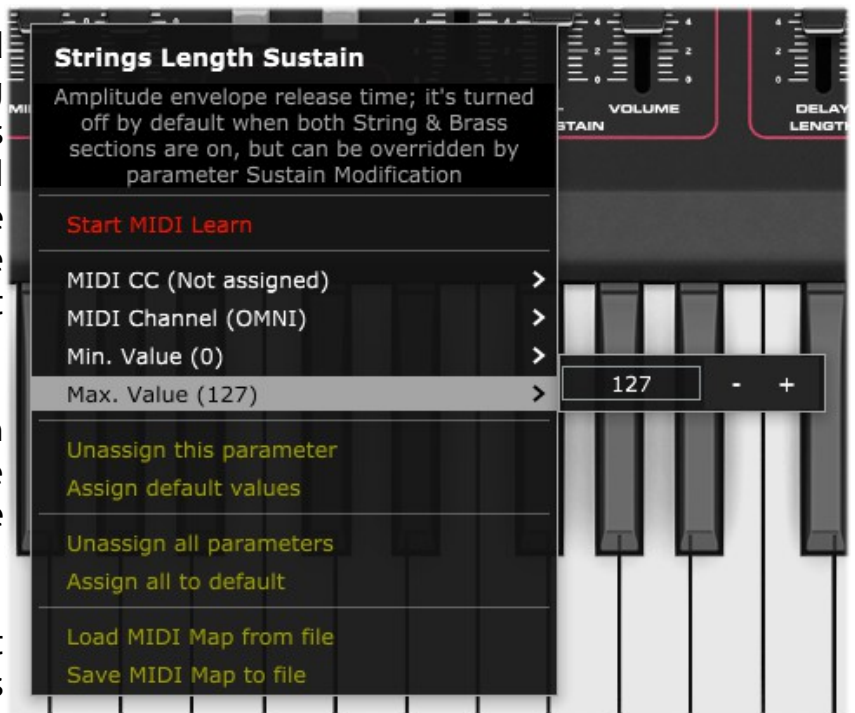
Strings Length Sustain

Amplitude envelope release time; it's turned off by default when both String & Brass sections are on, but can be overridden by parameter Sustain Modification

Start MIDI Learn

MIDI CC (Not assigned) >
MIDI Channel (OMNI) >
Min. Value (0) >
Max. Value (127) >

127 - +

Unassign this parameter
Assign default values

Unassign all parameters
Assign all to default

Load MIDI Map from file
Save MIDI Map to file

STAIN
VOLUME
DELAY
LENGTH